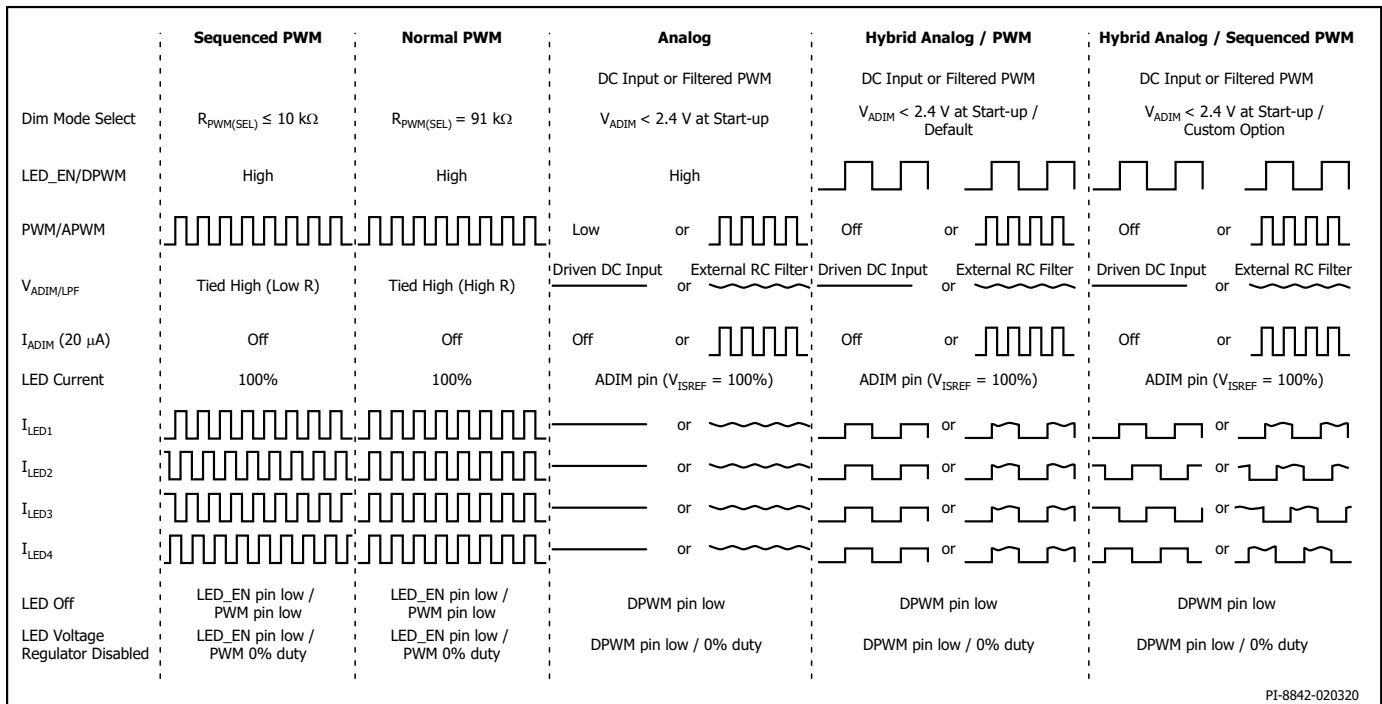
|  | Sequenced PWM | Normal PWM | Analog | Hybrid Analog / PWM | Hybrid Analog / Sequenced PWM |
|---|---|---|---|---|---|
| Dim Mode Select | $R_{PWM(SEL)} \leq 10\ k\Omega$ | $R_{PWM(SEL)} = 91\ k\Omega$ | DC Input or Filtered PWM $V_{ADIM}$ < 2.4 V at Start-up | DC Input or Filtered PWM $V_{ADIM}$ < 2.4 V at Start-up / Default | DC Input or Filtered PWM $V_{ADIM}$ < 2.4 V at Start-up / Custom Option |
| LED_EN/DPWM | High | High | High |  |  |
| PWM/APWM |  |  | Low or | Off or | Off or |
| $V_{ADIM/LPF}$ | Tied High (Low R) | Tied High (High R) | Driven DC Input or External RC Filter | Driven DC Input or External RC Filter | Driven DC Input or External RC Filter |
| $I_{ADIM}$ (20 $\mu$A) | Off | Off | Off or | Off or | Off or |
| LED Current | 100% | 100% | ADIM pin ($V_{ISREF}$ = 100%) | ADIM pin ($V_{ISREF}$ = 100%) | ADIM pin ($V_{ISREF}$ = 100%) |
| $I_{LED1}$ |  |  | or | or | or |
| $I_{LED2}$ |  |  | or | or | or |
| $I_{LED3}$ |  |  | or | or | or |
| $I_{LED4}$ |  |  | or | or | or |
| LED Off | LED_EN pin low / PWM pin low | LED_EN pin low / PWM pin low | DPWM pin low | DPWM pin low | DPWM pin low |
| LED Voltage Regulator Disabled | LED_EN pin low / PWM 0% duty | LED_EN pin low / PWM 0% duty | DPWM pin low / 0% duty | DPWM pin low / 0% duty | DPWM pin low / 0% duty |

PI-8842-020320